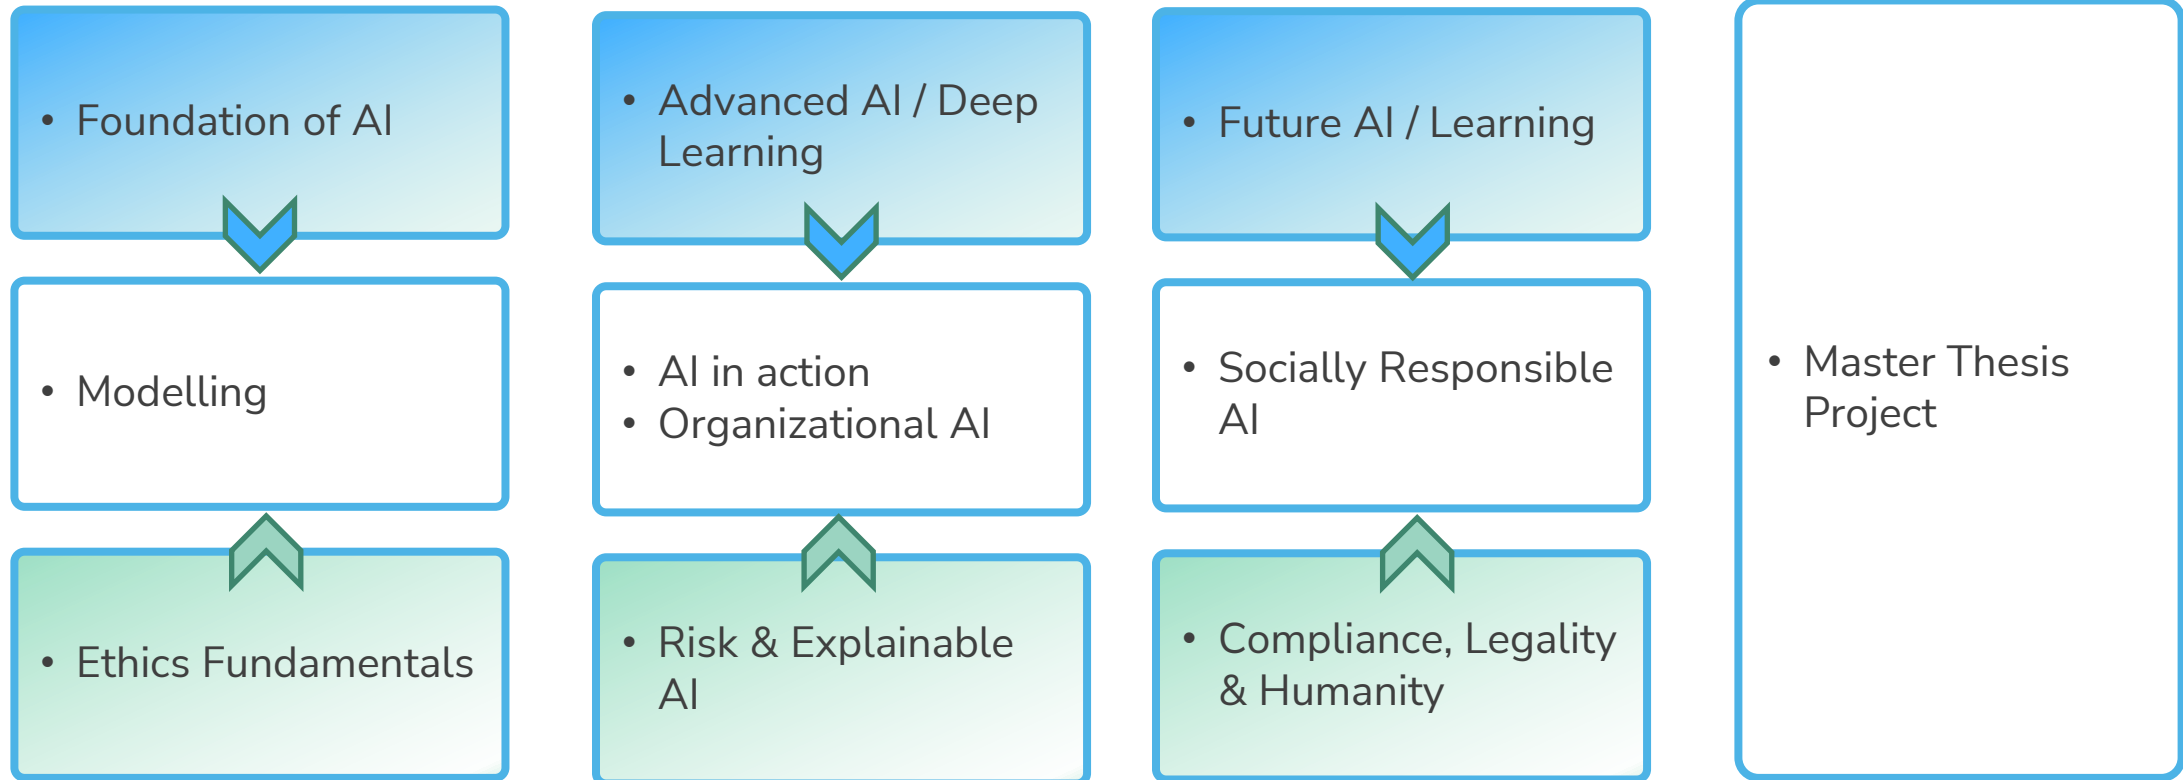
• Foundation of AI

• Modelling

• Ethics Fundamentals

• Advanced AI / Deep Learning

• AI in action
• Organizational AI

• Risk & Explainable AI

• Future AI / Learning

• Socially Responsible AI

• Compliance, Legality & Humanity

• Master Thesis Project